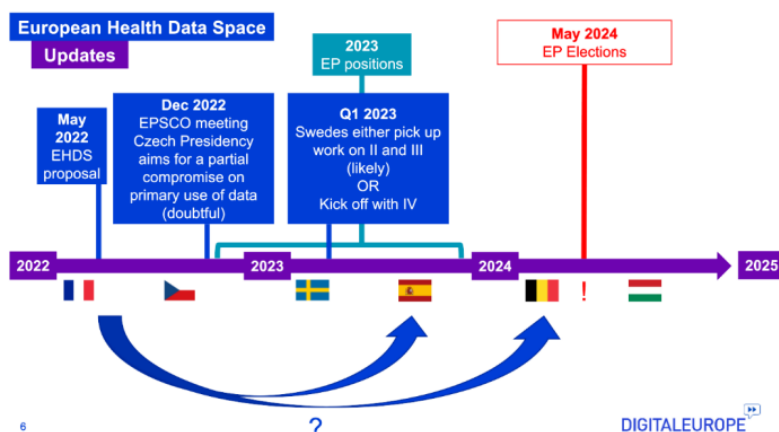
European Health Data Space
Updates

May 2022
EHDS proposal

Dec 2022
EPSCO meeting
Czech Presidency aims for a partial compromise on primary use of data (doubtful)

2023
EP positions

Q1 2023
Swedes either pick up work on II and III (likely)
OR
Kick off with IV

May 2024
EP Elections

2022
2023
2024
2025

!

?

6

DIGITALEUROPE